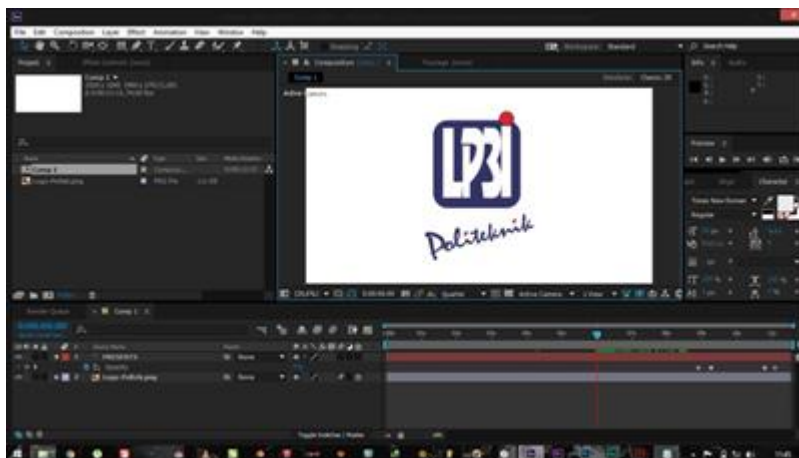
File Edit Composition Layer Effect Animation View Window Help

Project

Comp 1

Composition Comp 1

Footage (none)

Active Camera

LP3I

Politeknik

Workspace: Standard

Search Help

Info Audio

Preview

Character

Times New Roman

Regular

Comp 1

Logo-Politeknik.png

Render Queue

Comp 1

Source Name

PRESENTS

Opacity

Logo-Politeknik.png

None

None

Active Camera

1 View

Toggle Switches / Modes